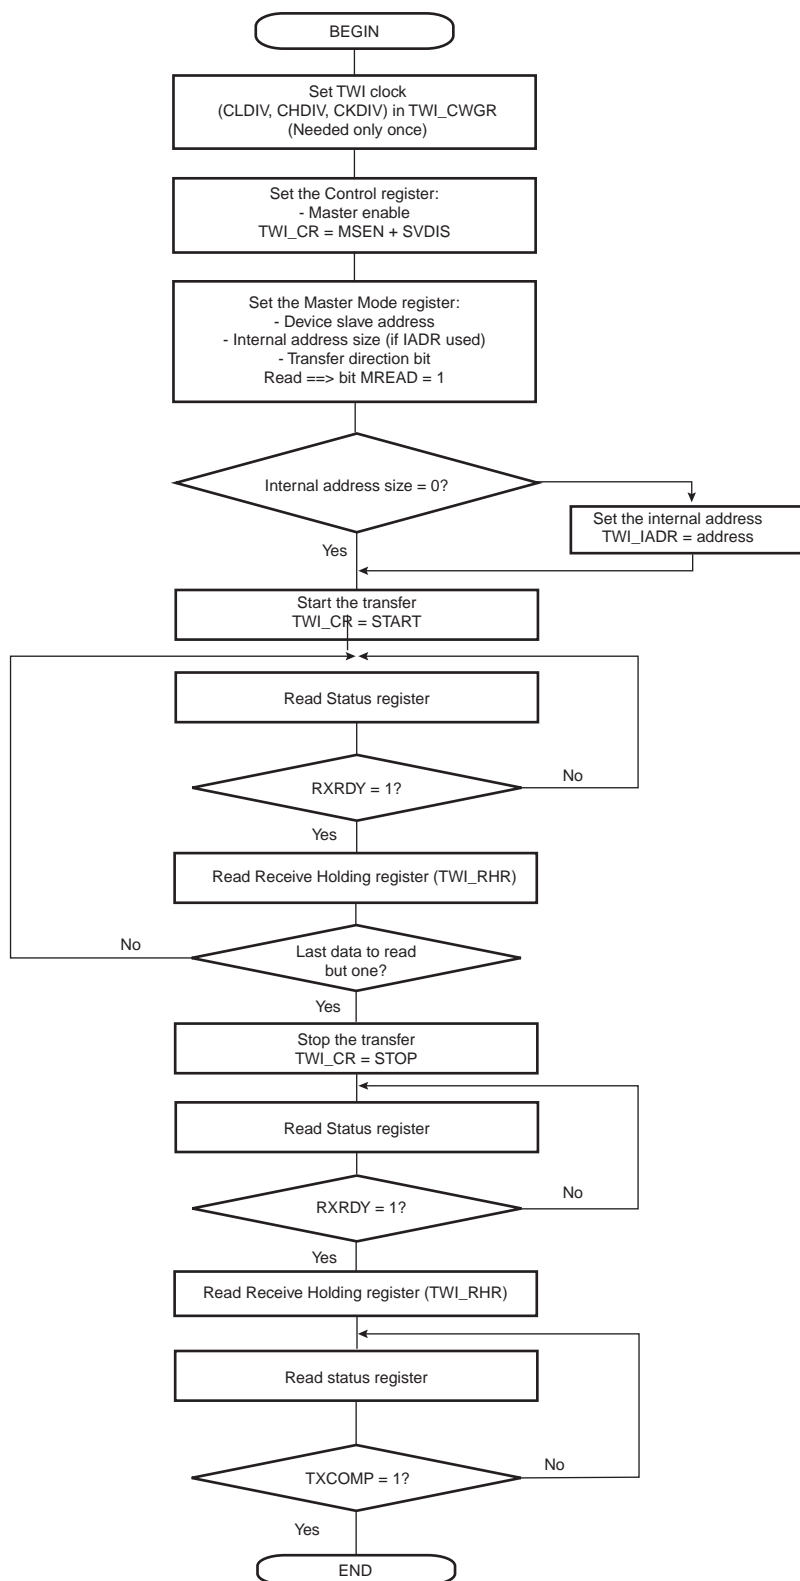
BEGIN

Set TWI clock (CLDIV, CHDIV, CKDIV) in TWI_CWGR (Needed only once)

Set the Control register:
- Master enable
TWI_CR = MSEN + SVDIS

Set the Master Mode register:
- Device slave address
- Internal address size (if IADR used)
- Transfer direction bit
Read ==> bit MREAD = 1

Internal address size = 0?

Set the internal address
TWI_IADR = address

Yes

Start the transfer
TWI_CR = START

Read Status register

RXRDY = 1?

No

Yes

Read Receive Holding register (TWI_RHR)

No

Last data to read but one?

Yes

Stop the transfer
TWI_CR = STOP

Read Status register

RXRDY = 1?

No

Yes

Read Receive Holding register (TWI_RHR)

Read status register

TXCOMP = 1?

No

Yes

END